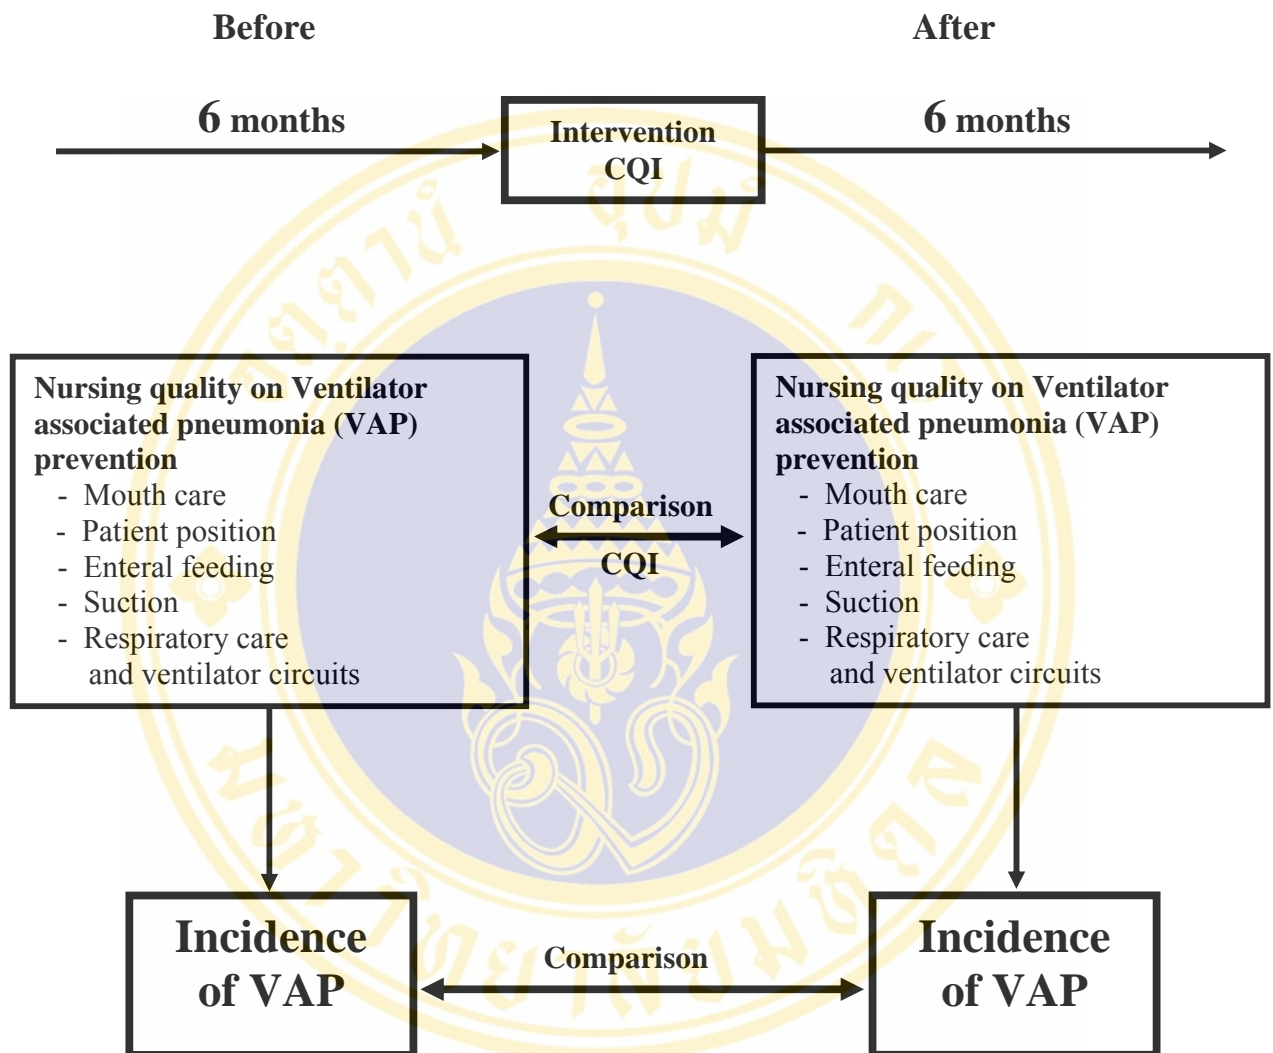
Before

After

6 months

Intervention CQI

6 months

Nursing quality on Ventilator associated pneumonia (VAP) prevention
- Mouth care
- Patient position
- Enteral feeding
- Suction
- Respiratory care and ventilator circuits

Comparison

CQI

Nursing quality on Ventilator associated pneumonia (VAP) prevention
- Mouth care
- Patient position
- Enteral feeding
- Suction
- Respiratory care and ventilator circuits

Incidence of VAP

Comparison

Incidence of VAP